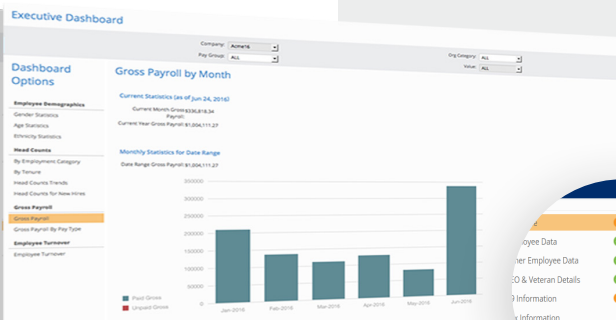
Executive Dashboard

Company: Acme

Pay Group: ALL

Org Category: ALL

Value: ALL

Dashboard Options

Employee Demographics

Gender Statistics

Age Statistics

Ethnicity Statistics

Head Counts

By Employment Category

By Tenure

Head Counts Trends

Head Counts for New Hires

Gross Payroll

Gross Payroll

Gross Payroll By Pay Type

Employee Turnover

Employee Turnover

Gross Payroll by Month

Current Statistics (as of Jun 24, 2016)

Current Month Gross Payroll: $336,819.34

Current Year Gross Payroll: $1,004,111.27

Monthly Statistics for Date Range

Date Range Gross Payroll: $1,004,111.27

350000

300000

250000

200000

150000

100000

50000

0

Jan-2016

Feb-2016

Mar-2016

Apr-2016

May-2016

Jun-2016

Paid Gross

Unpaid Gross

e

loyee Data

er Employee Data

O & Veteran Details

Information

y Information